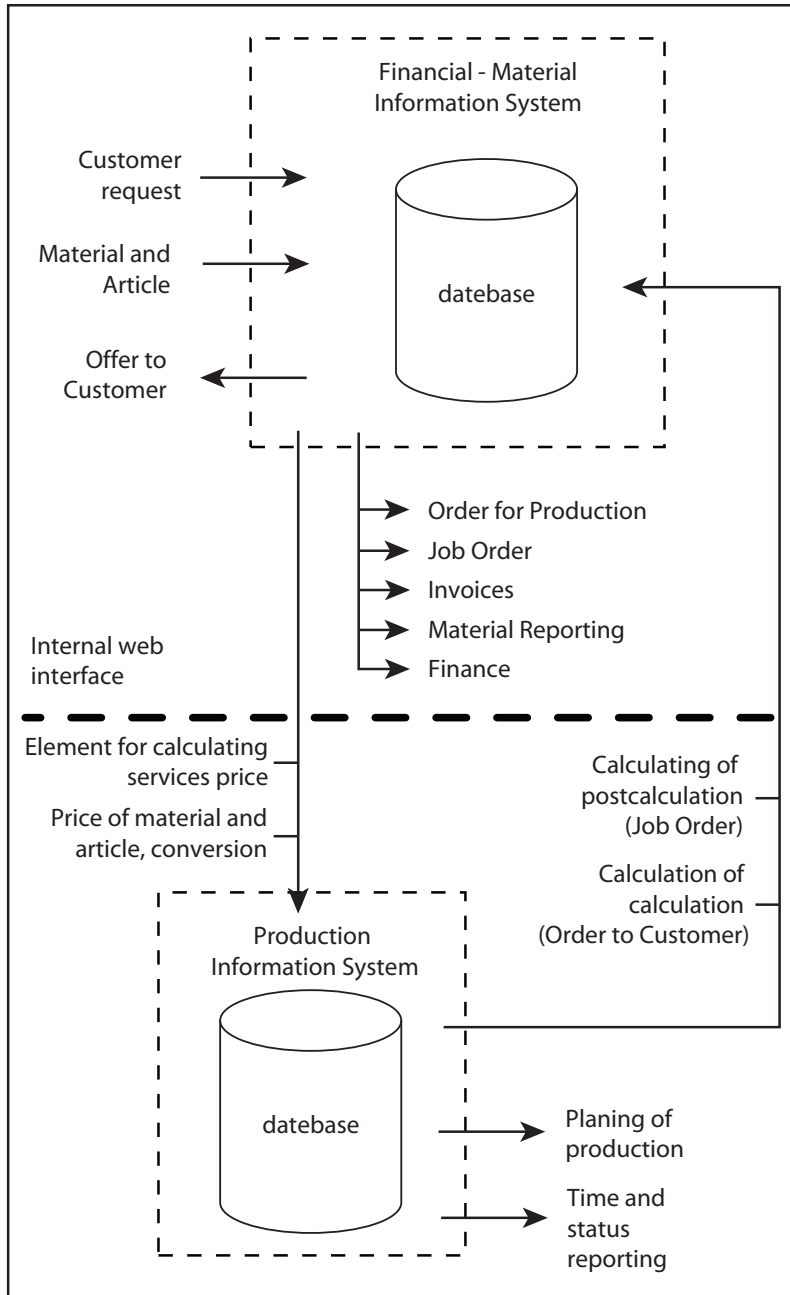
Financial - Material Information System

Customer request

Material and Article

datebase

Offer to Customer

Order for Production

Job Order

Invoices

Material Reporting

Finance

Internal web interface

Element for calculating services price

Price of material and article, conversion

Calculating of postcalculation (Job Order)

Calculation of calculation (Order to Customer)

Production Information System

datebase

Planing of production

Time and status reporting